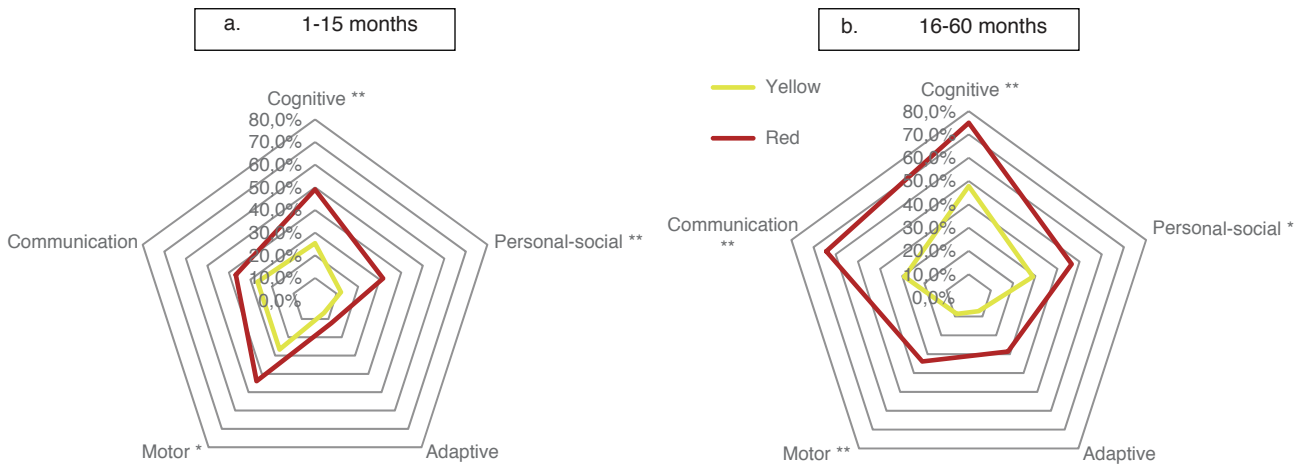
a. 1-15 months

Cognitive **
80,0%
70,0%
60,0%
50,0%
40,0%
30,0%
20,0%
10,0%
0,0%
Personal-social **
Adaptive
Motor *
Communication

b. 16-60 months

Yellow
Red

Cognitive **
80,0%
70,0%
60,0%
50,0%
40,0%
30,0%
20,0%
10,0%
0,0%
Personal-social *
Adaptive
Motor **
Communication **